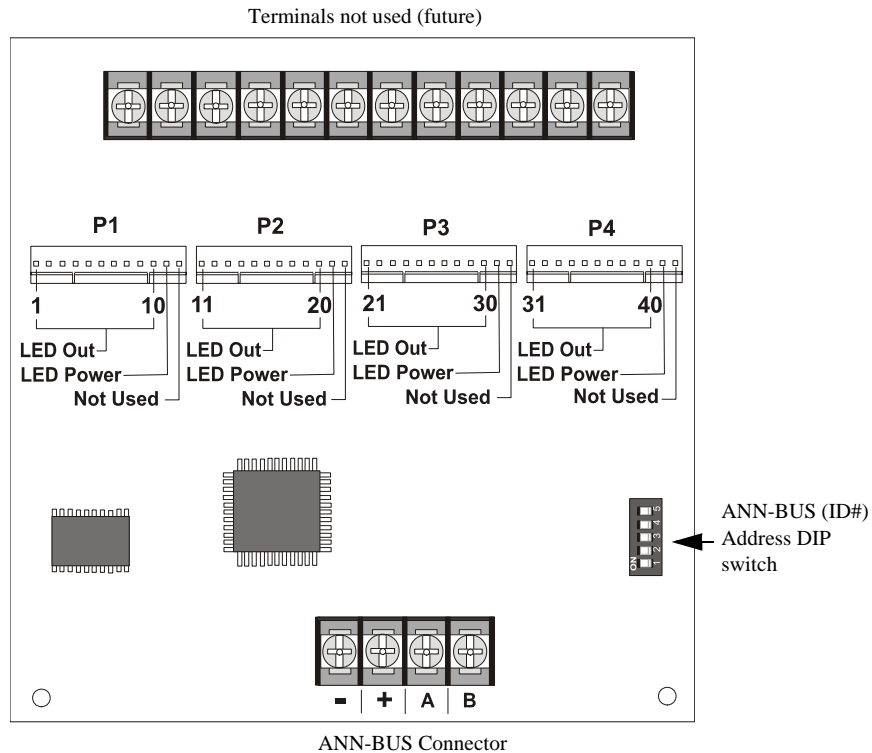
Terminals not used (future)

P1
1 10
LED Out
LED Power
Not Used

P2
11 20
LED Out
LED Power
Not Used

P3
21 30
LED Out
LED Power
Not Used

P4
31 40
LED Out
LED Power
Not Used

ON 1 2 3 4 5

ANN-BUS (ID#) Address DIP switch

- + A B

ANN-BUS Connector